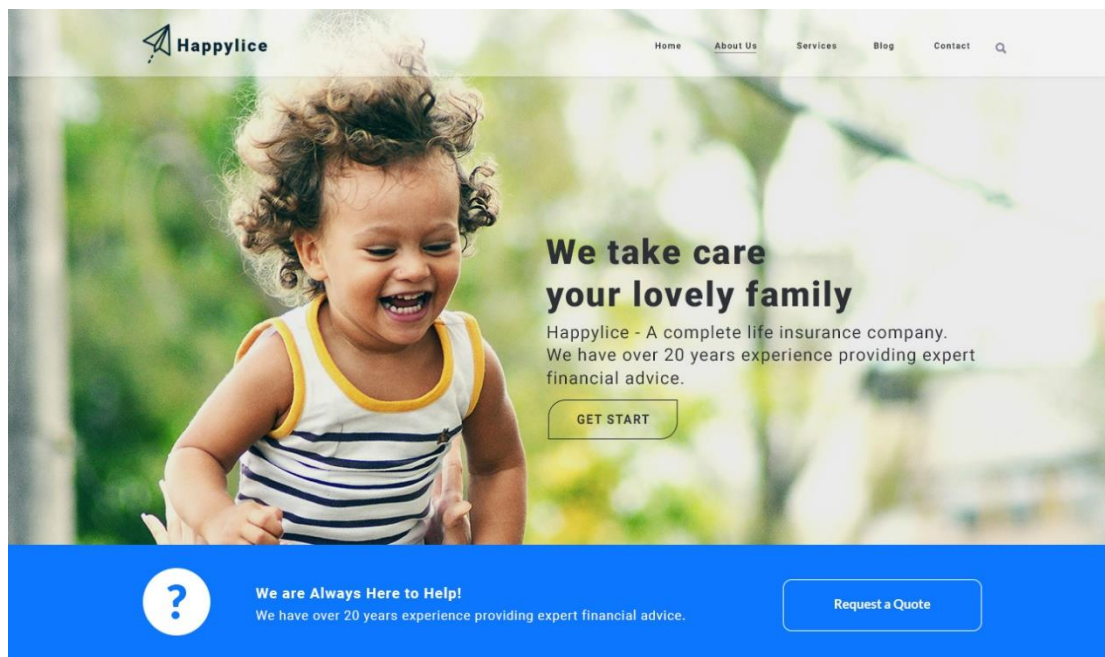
Happylice

Home About Us Services Blog Contact

We take care your lovely family

Happylice - A complete life insurance company. We have over 20 years experience providing expert financial advice.

GET START

?

We are Always Here to Help!

We have over 20 years experience providing expert financial advice.

Request a Quote